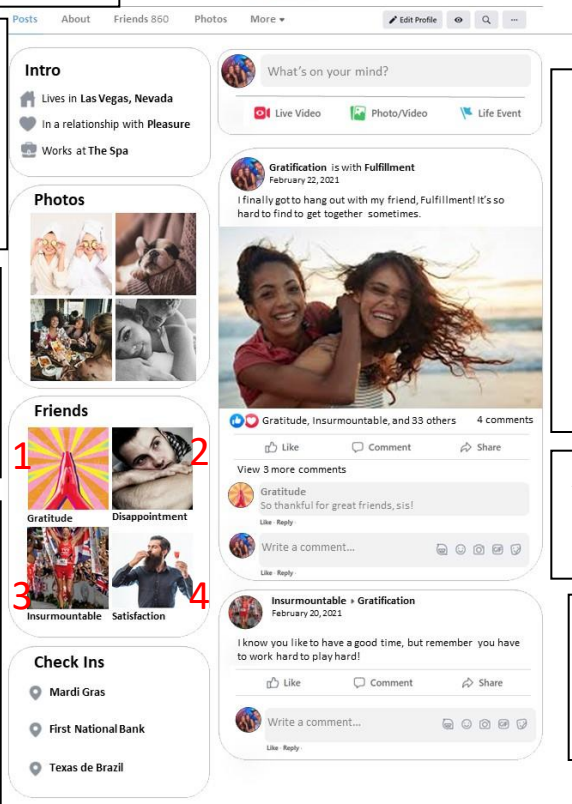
Posts About Friends 860 Photos More ▾ Edit Profile

Intro
Lives in Las Vegas, Nevada
In a relationship with Pleasure
Works at The Spa

Photos

Friends
1 Gratitude
2 Disappointment
3 Insurmountable
4 Satisfaction

Check Ins
Mardi Gras
First National Bank
Texas de Brazil

What's on your mind?
Live Video Photo/Video Life Event

Gratification is with Fulfillment
February 22, 2021
I finally got to hang out with my friend, Fulfillment! It's so hard to find to get together sometimes.

Gratitude, Insurmountable, and 33 others 4 comments
Like Comment Share
View 3 more comments
Gratitude
So thankful for great friends, sis!
Like · Reply
Write a comment...
Like · Reply

Insurmountable ▸ Gratification
February 20, 2021
I know you like to have a good time, but remember you have to work hard to play hard!
Like Comment Share
Write a comment...
Like · Reply